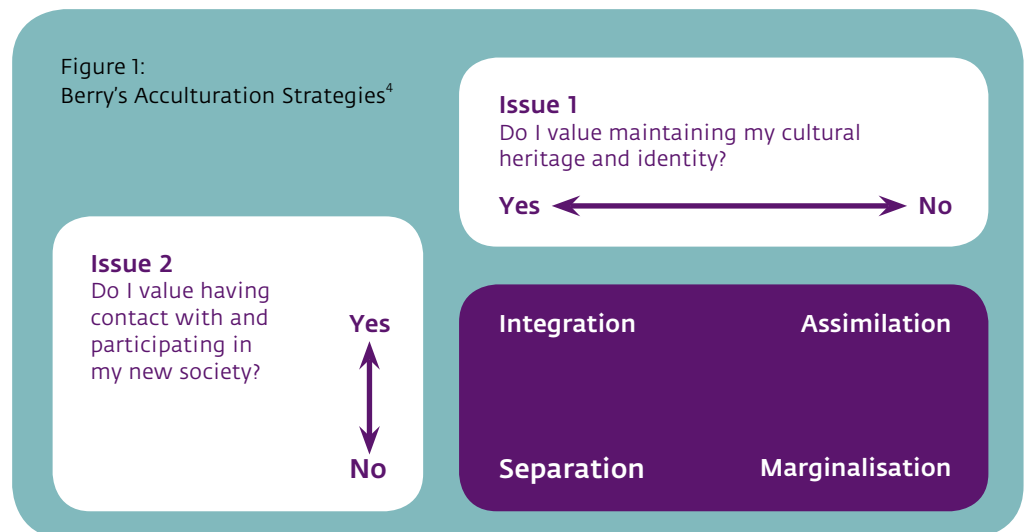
Figure 1:
Berry's Acculturation Strategies$^4$

**Issue 1**
Do I value maintaining my cultural heritage and identity?

Yes No

**Issue 2**
Do I value having contact with and participating in my new society?

Yes

No

Integration Assimilation

Separation Marginalisation